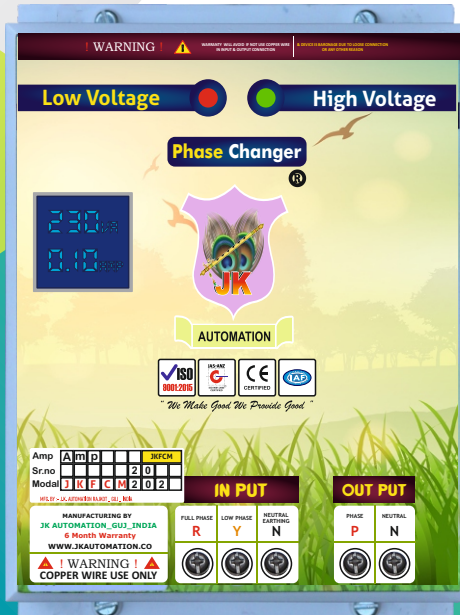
! WARNING !

WARRANTY WILL AVOID IF NOT USE COPPER WIRE IN INPUT & OUTPUT CONNECTION

IF DEVICE IS DAMAGE DUE TO LOOSE CONNECTION OR ANY OTHER REASON

Low Voltage

High Voltage

Phase Changer ®

230

0.10

JK

AUTOMATION

ISO 9001:2015

IAS-ANZ

CE CERTIFIED

IAF

" We Make Good We Provide Good "

| Amp | A | m | p | | | | JKFCM |
|---|---|---|---|---|---|---|---|
| Sr.no | | | | | 2 | 0 | |
| Modal | J | K | F | C | M | 2 | 0 | 2 |

MFD.BY :- JK AUTOMATION RAJKOT , GUJ , India

MANUFACTURING BY
JK AUTOMATION_GUJ_INDIA
6 Month Warranty
WWW.JKAUTOMATION.CO

! WARNING !
COPPER WIRE USE ONLY

IN PUT

FULL PHASE R

LOW PHASE Y

NEUTRAL EARTHING N

OUT PUT

PHASE P

NEUTRAL N